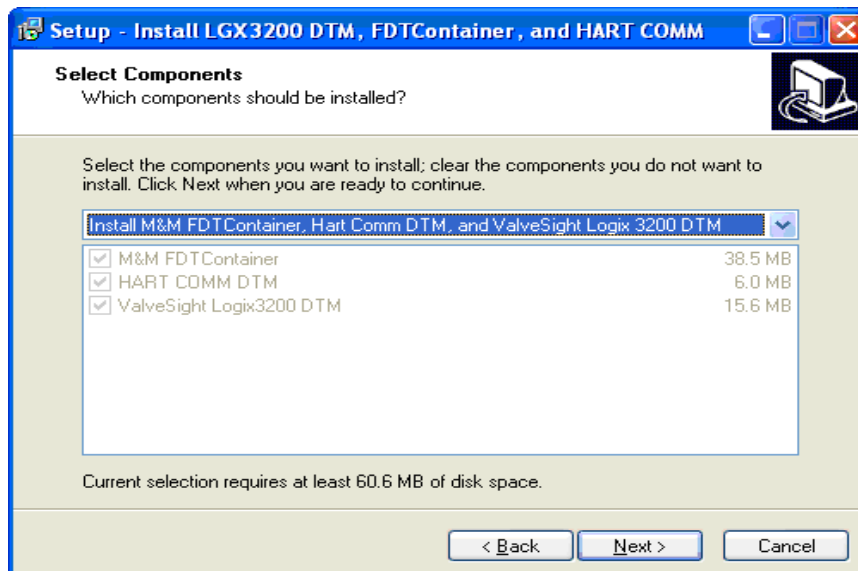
Setup - Install LGX3200 DTM, FDTContainer, and HART COMM

Select Components
Which components should be installed?

Select the components you want to install; clear the components you do not want to install. Click Next when you are ready to continue.

Install M&M FDTContainer, Hart Comm DTM, and ValveSight Logix 3200 DTM

| | |
|---|---|
| M&M FDTContainer | 38.5 MB |
| HART COMM DTM | 6.0 MB |
| ValveSight Logix3200 DTM | 15.6 MB |

Current selection requires at least 60.6 MB of disk space.

< Back | Next > | Cancel